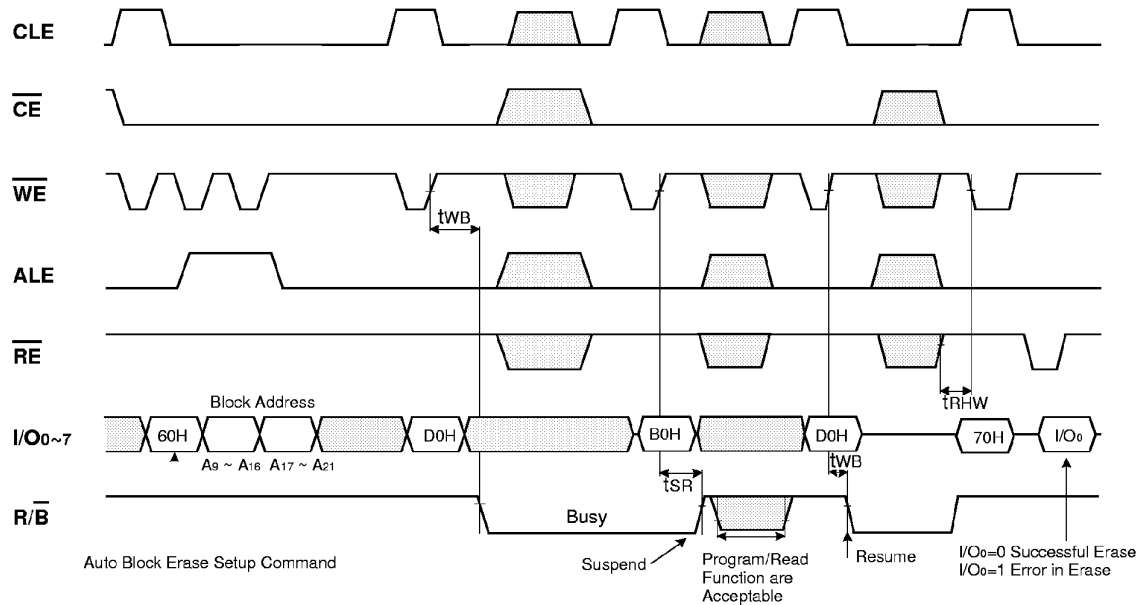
CLE

$\overline{CE}$

$\overline{WE}$

tWB

ALE

$\overline{RE}$

tRHW

Block Address

I/O0~7

60H

$A_9 \sim A_{16}$ $A_{17} \sim A_{21}$

D0H

B0H

D0H

70H

I/O0

tWB

tSR

R/$\overline{B}$

Busy

Auto Block Erase Setup Command

Suspend

Program/Read Function are Acceptable

Resume

I/O0=0 Successful Erase
I/O0=1 Error in Erase